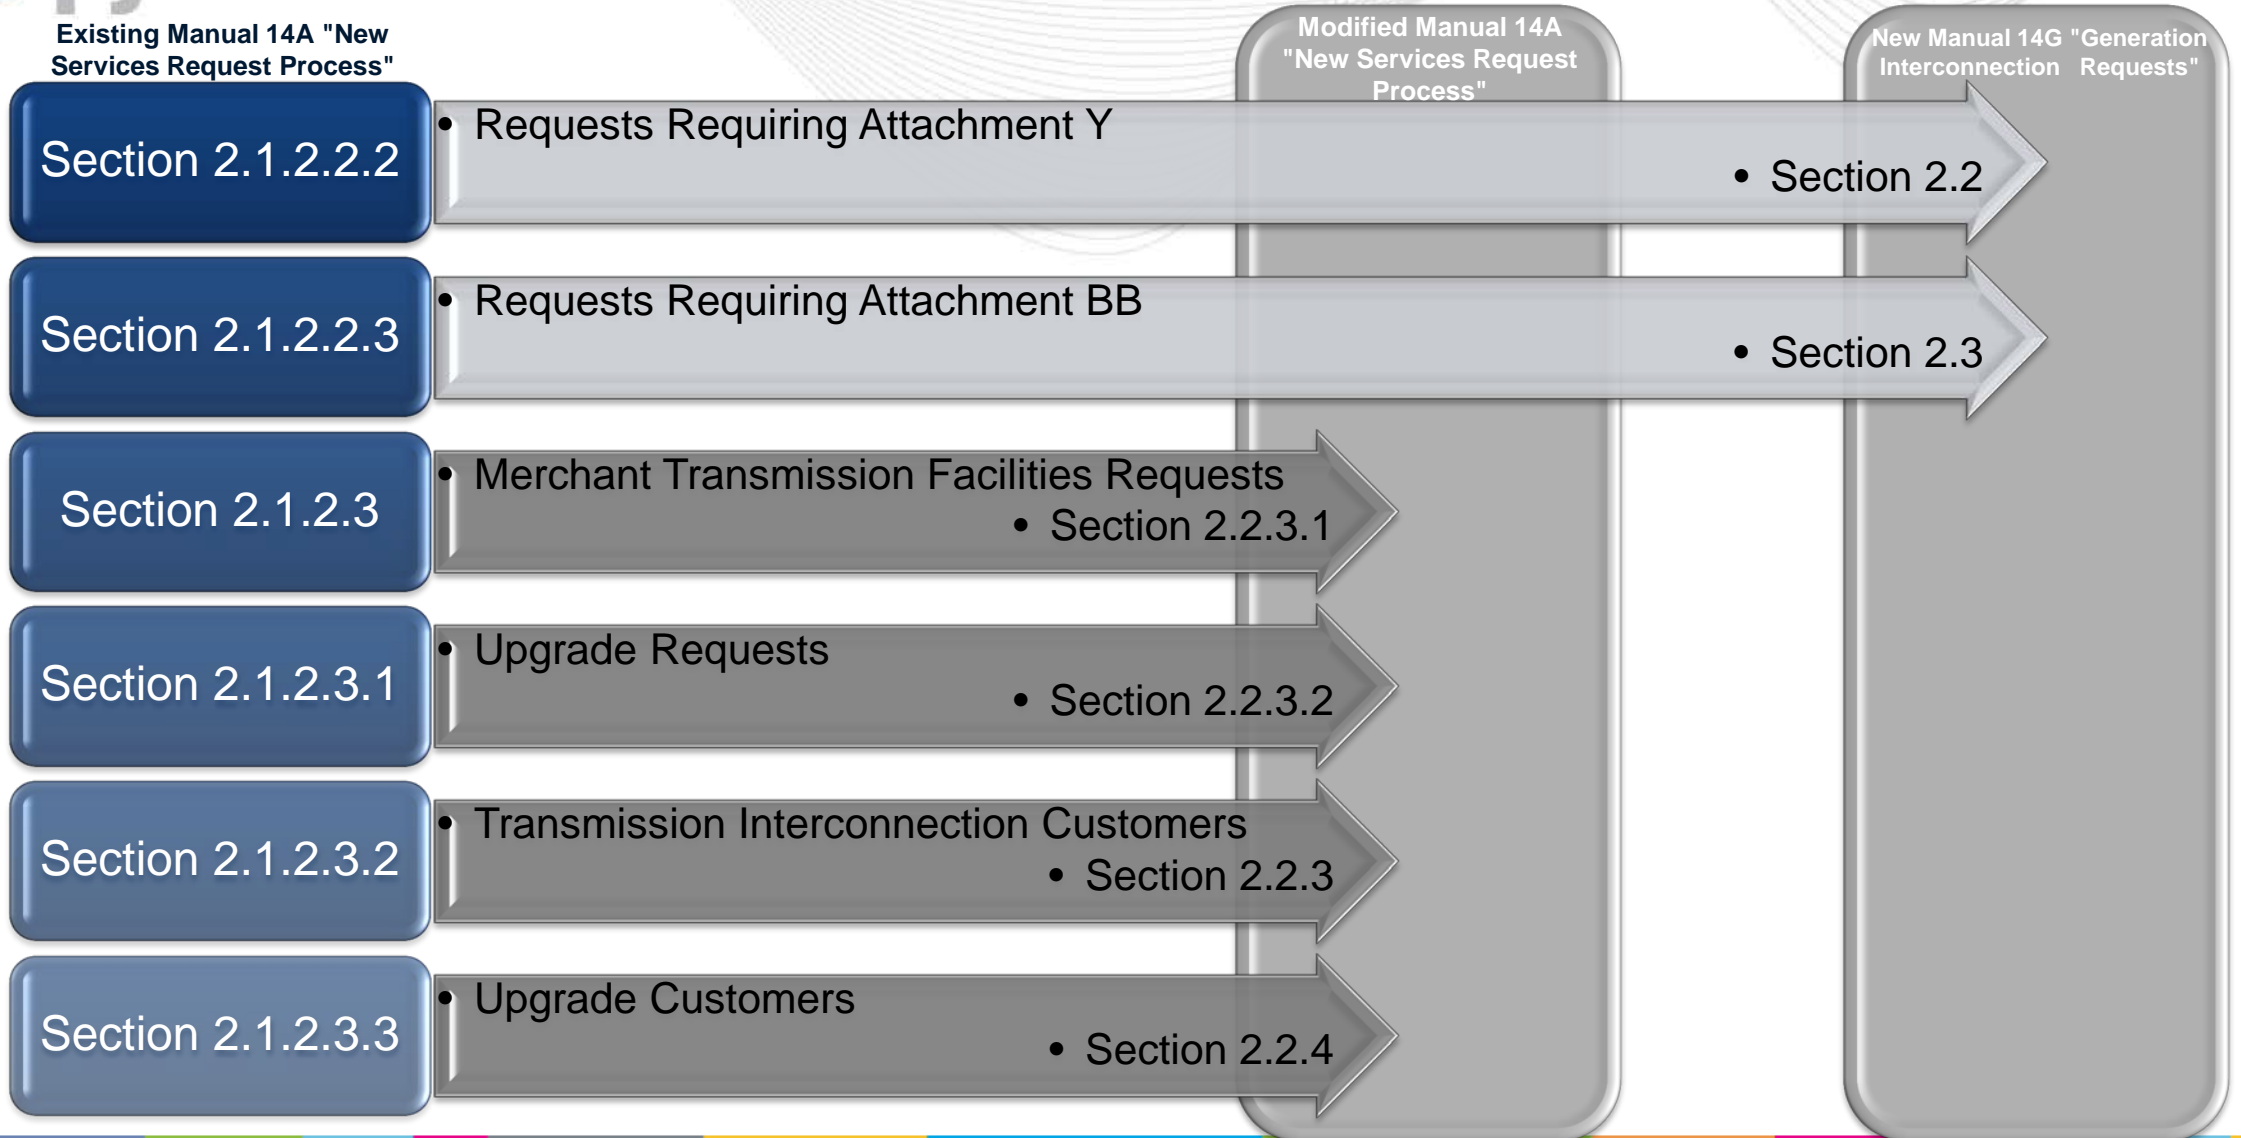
Existing Manual 14A "New Services Request Process"

Modified Manual 14A "New Services Request Process"

New Manual 14G "Generation Interconnection Requests"

Section 2.1.2.2.2

- Requests Requiring Attachment Y
  - Section 2.2

Section 2.1.2.2.3

- Requests Requiring Attachment BB
  - Section 2.3

Section 2.1.2.3

- Merchant Transmission Facilities Requests
  - Section 2.2.3.1

Section 2.1.2.3.1

- Upgrade Requests
  - Section 2.2.3.2

Section 2.1.2.3.2

- Transmission Interconnection Customers
  - Section 2.2.3

Section 2.1.2.3.3

- Upgrade Customers
  - Section 2.2.4